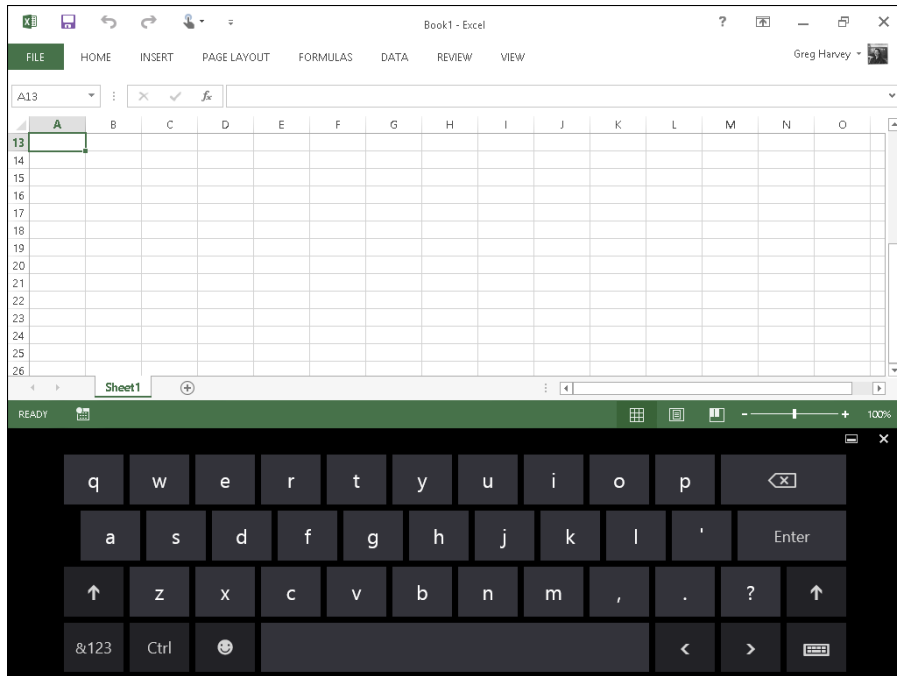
Book1 - Excel

?

FILE HOME INSERT PAGE LAYOUT FORMULAS DATA REVIEW VIEW

Greg Harvey

A13

$f_x$

| | A | B | C | D | E | F | G | H | I | J | K | L | M | N | O |
|---|---|---|---|---|---|---|---|---|---|---|---|---|---|---|---|
| 13 | | | | | | | | | | | | | | | |
| 14 | | | | | | | | | | | | | | | |
| 15 | | | | | | | | | | | | | | | |
| 16 | | | | | | | | | | | | | | | |
| 17 | | | | | | | | | | | | | | | |
| 18 | | | | | | | | | | | | | | | |
| 19 | | | | | | | | | | | | | | | |
| 20 | | | | | | | | | | | | | | | |
| 21 | | | | | | | | | | | | | | | |
| 22 | | | | | | | | | | | | | | | |
| 23 | | | | | | | | | | | | | | | |
| 24 | | | | | | | | | | | | | | | |
| 25 | | | | | | | | | | | | | | | |
| 26 | | | | | | | | | | | | | | | |

Sheet1

READY

100%

q w e r t y u i o p

a s d f g h j k l ' Enter

z x c v b n m , . ?

&123 Ctrl < >